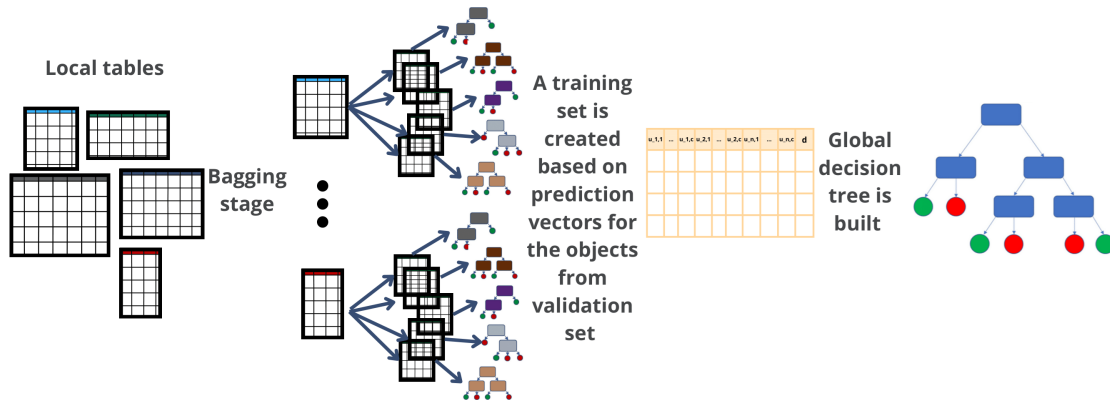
Local tables

Bagging stage

A training set is created based on prediction vectors for the objects from validation set

| u,1,1 | ... | u,1,c | u,2,1 | ... | u,2,c | u,n,1 | ... | u,n,c | d |
|---|---|---|---|---|---|---|---|---|---|
| | | | | | | | | | |
| | | | | | | | | | |
| | | | | | | | | | |
| | | | | | | | | | |

Global decision tree is built